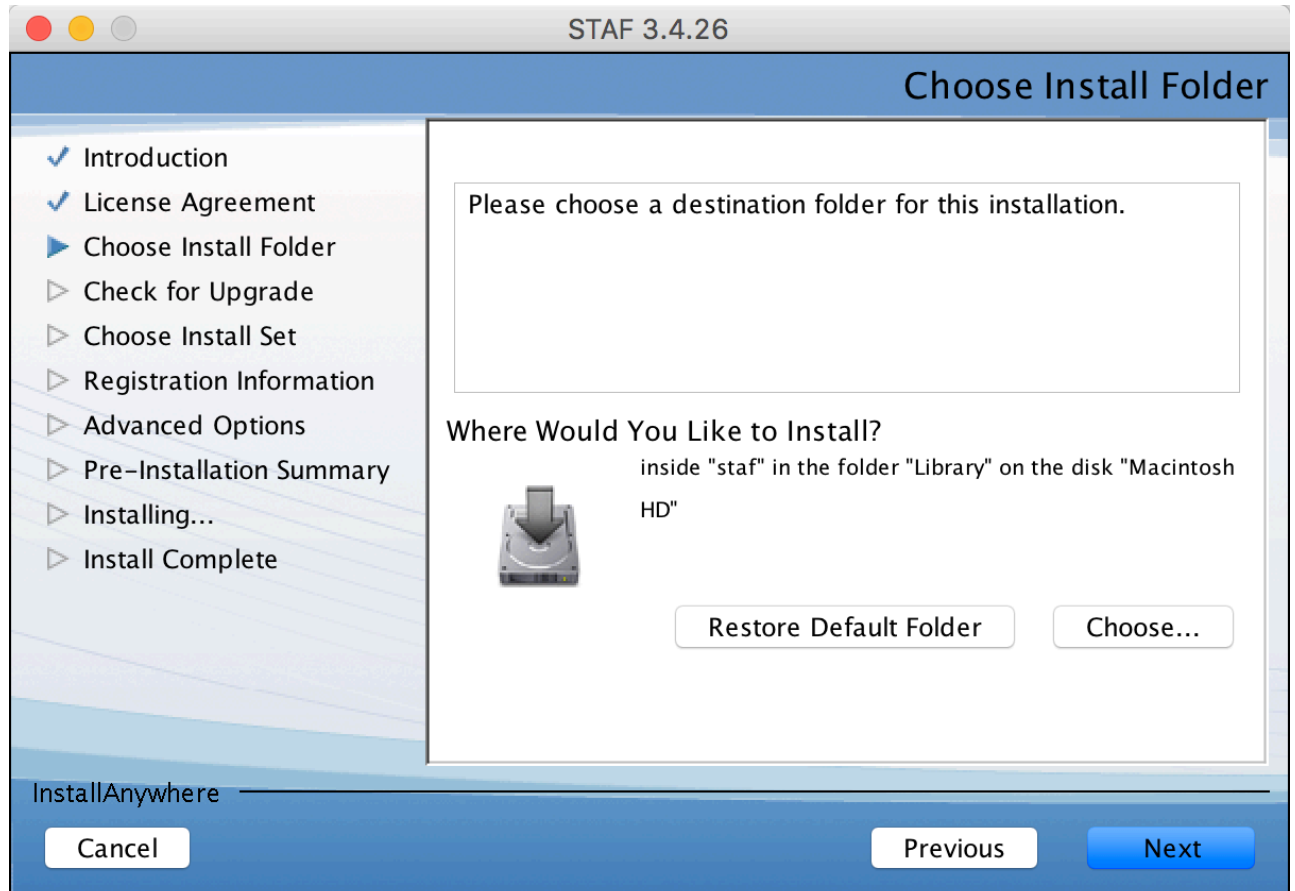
STAF 3.4.26

Choose Install Folder

✓ Introduction
✓ License Agreement
▶ Choose Install Folder
▷ Check for Upgrade
▷ Choose Install Set
▷ Registration Information
▷ Advanced Options
▷ Pre-Installation Summary
▷ Installing...
▷ Install Complete

Please choose a destination folder for this installation.

Where Would You Like to Install?

inside "staf" in the folder "Library" on the disk "Macintosh HD"

Restore Default Folder

Choose...

InstallAnywhere

Cancel

Previous

Next